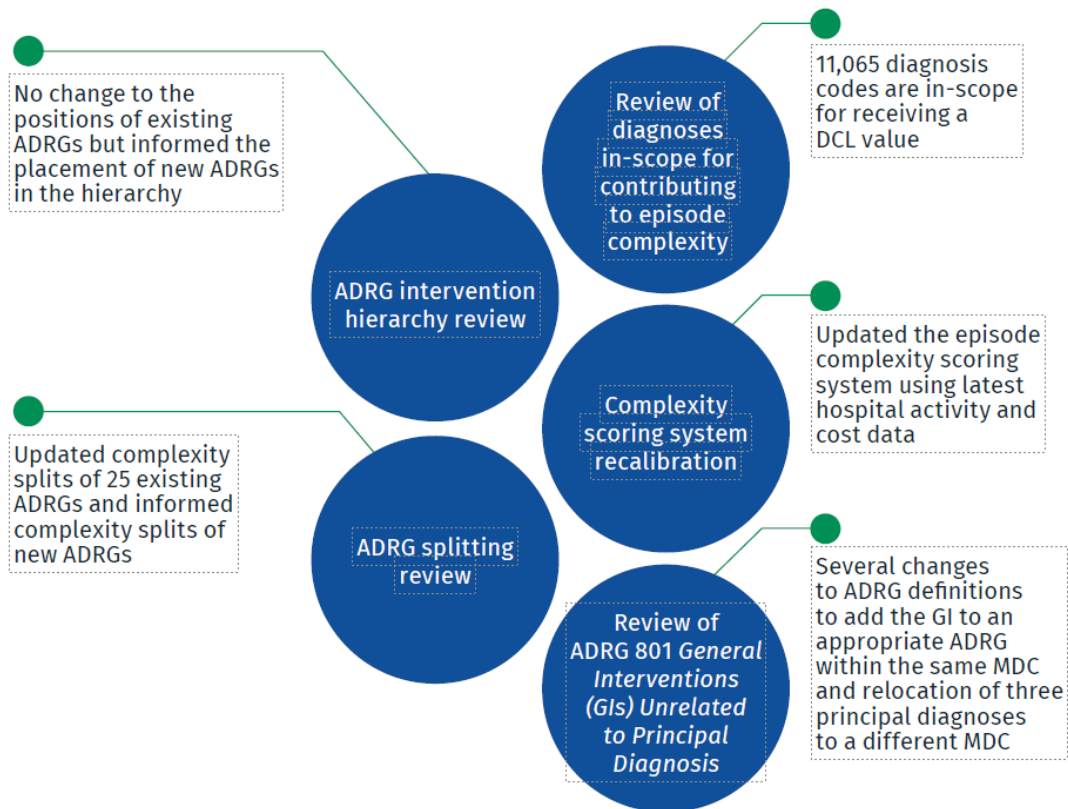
No change to the positions of existing ADRGs but informed the placement of new ADRGs in the hierarchy

Review of diagnoses in-scope for contributing to episode complexity

11,065 diagnosis codes are in-scope for receiving a DCL value

ADRG intervention hierarchy review

Updated the episode complexity scoring system using latest hospital activity and cost data

Complexity scoring system recalibration

Updated complexity splits of 25 existing ADRGs and informed complexity splits of new ADRGs

ADRG splitting review

Several changes to ADRG definitions to add the GI to an appropriate ADRG within the same MDC and relocation of three principal diagnoses to a different MDC

Review of ADRG 801 *General Interventions (GIs) Unrelated to Principal Diagnosis*